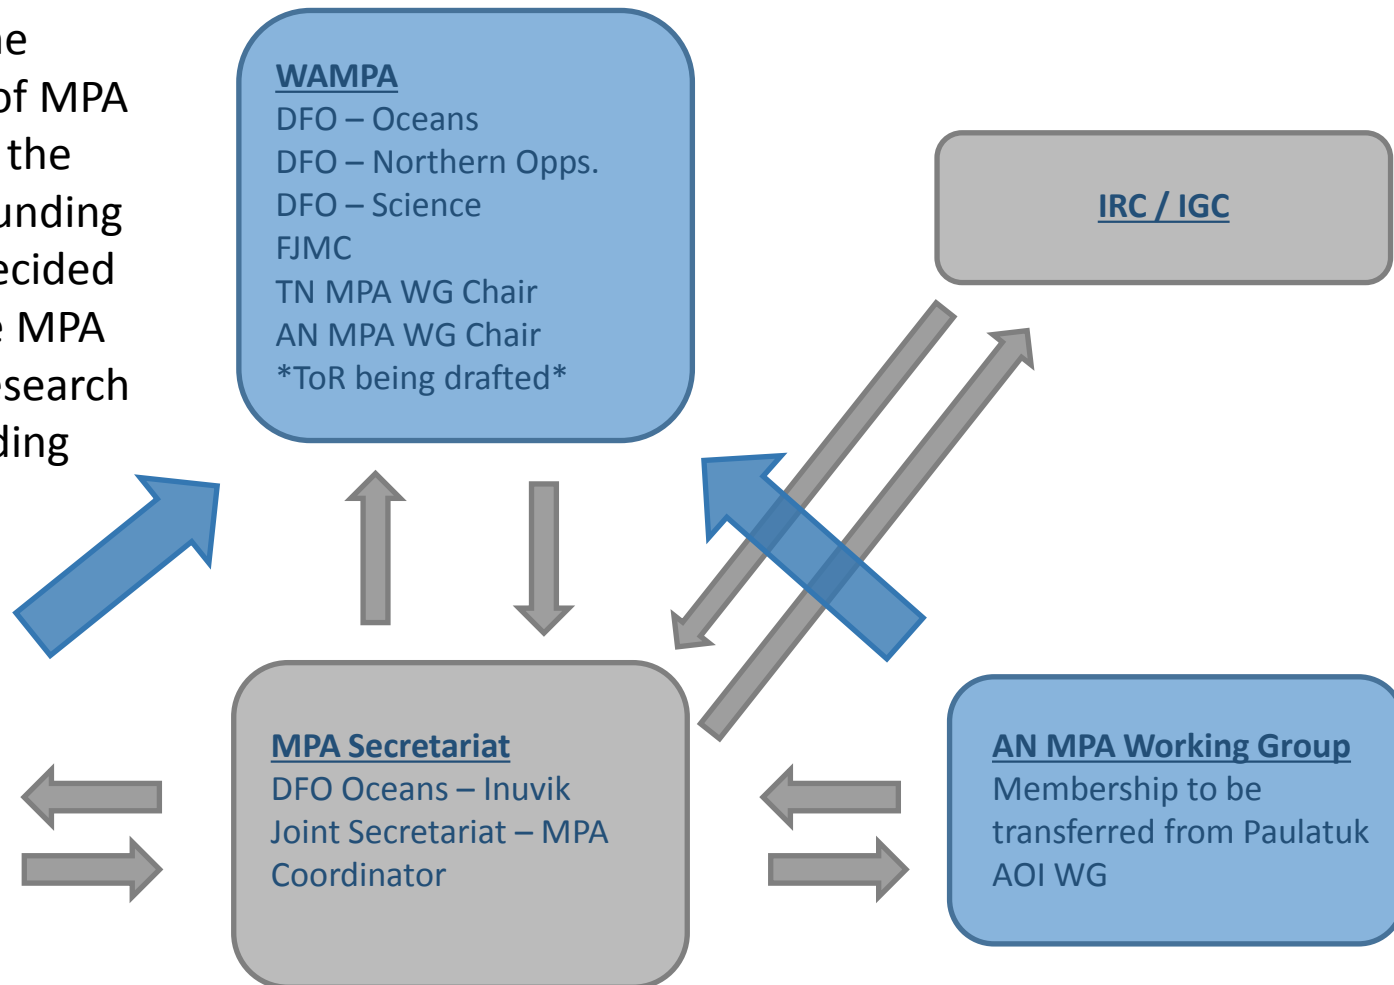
e
of MPA
the
unding
ecided
MPA
esearch
ding

WAMPA
DFO – Oceans
DFO – Northern Opps.
DFO – Science
FJMC
TN MPA WG Chair
AN MPA WG Chair
*ToR being drafted*

IRC / IGC

MPA Secretariat
DFO Oceans – Inuvik
Joint Secretariat – MPA Coordinator

AN MPA Working Group
Membership to be transferred from Paulatuk AOI WG